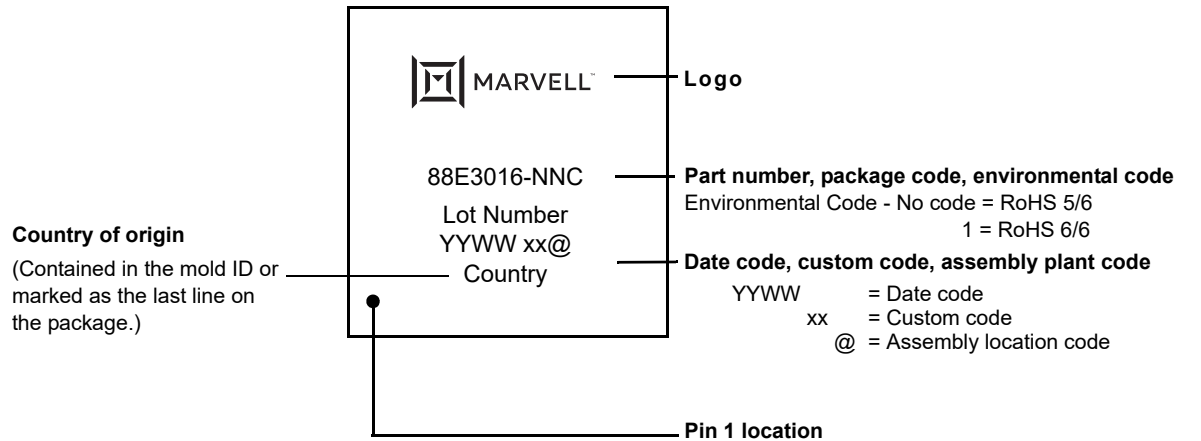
MARVELL™

Logo

88E3016-NNC

Lot Number
YYWW xx@
Country

Part number, package code, environmental code
Environmental Code - No code = RoHS 5/6
1 = RoHS 6/6

Country of origin
(Contained in the mold ID or marked as the last line on the package.)

Date code, custom code, assembly plant code
YYWW = Date code
xx = Custom code
@ = Assembly location code

Pin 1 location